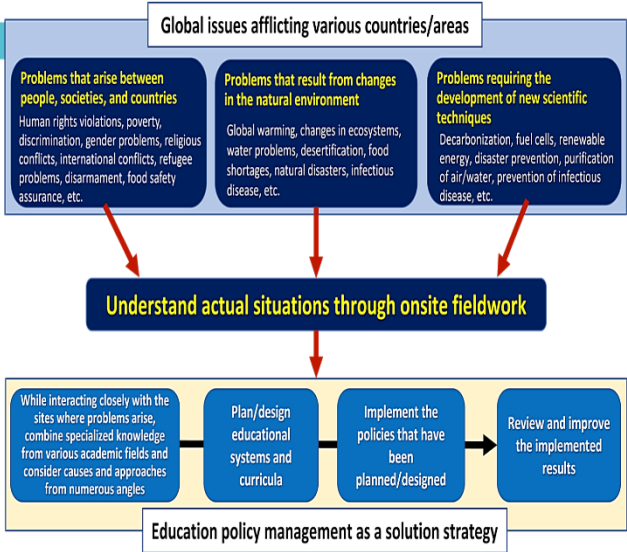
Global issues afflicting various countries/areas

Problems that arise between people, societies, and countries

Human rights violations, poverty, discrimination, gender problems, religious conflicts, international conflicts, refugee problems, disarmament, food safety assurance, etc.

Problems that result from changes in the natural environment

Global warming, changes in ecosystems, water problems, desertification, food shortages, natural disasters, infectious disease, etc.

Problems requiring the development of new scientific techniques

Decarbonization, fuel cells, renewable energy, disaster prevention, purification of air/water, prevention of infectious disease, etc.

Understand actual situations through onsite fieldwork

While interacting closely with the sites where problems arise, combine specialized knowledge from various academic fields and consider causes and approaches from numerous angles

Plan/design educational systems and curricula

Implement the policies that have been planned/designed

Review and improve the implemented results

Education policy management as a solution strategy